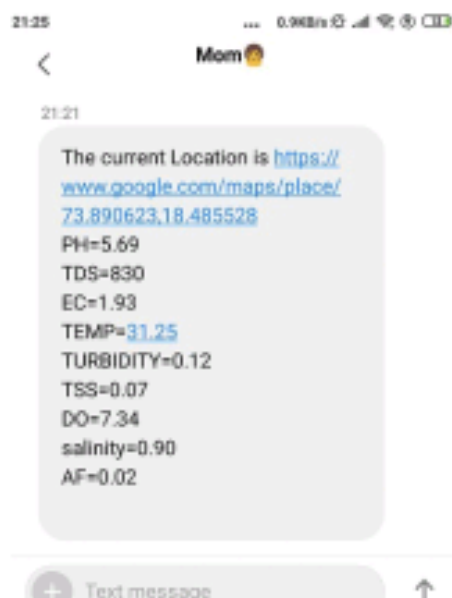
21:25 ... 0.9KB/s

Mom

21:21

The current Location is https://www.google.com/maps/place/73.890623,18.485528
PH=5.69
TDS=830
EC=1.93
TEMP=31.25
TURBIDITY=0.12
TSS=0.07
DO=7.34
salinity=0.90
AF=0.02

Text message